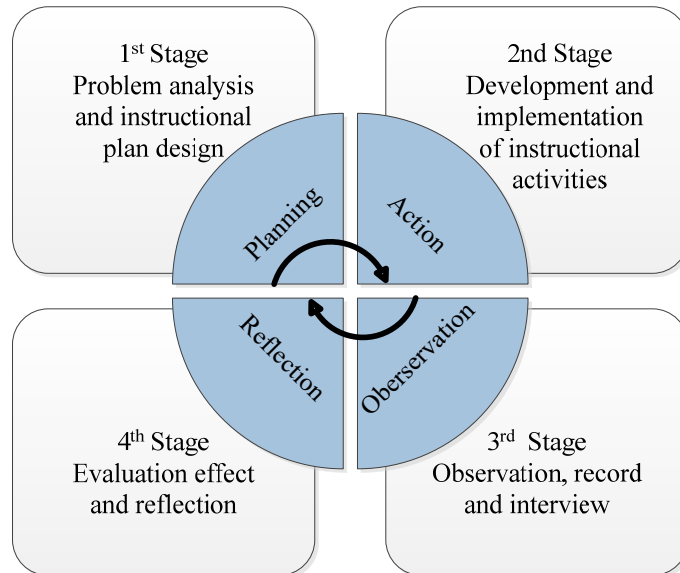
1$^{st}$ Stage
Problem analysis and instructional plan design

2nd Stage
Development and implementation of instructional activities

Planning

Action

Reflection

Oberservation

4$^{th}$ Stage
Evaluation effect and reflection

3$^{rd}$ Stage
Observation, record and interview